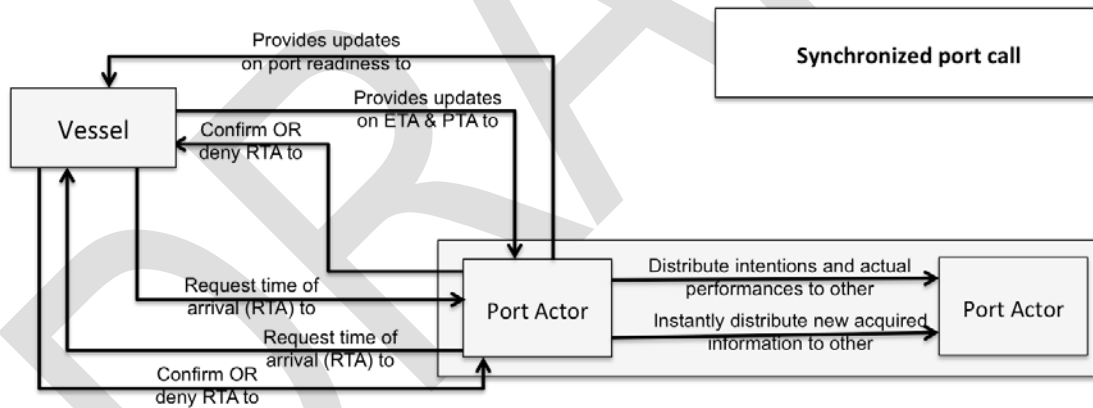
Synchronized port call

Provides updates on port readiness to

Vessel

Provides updates on ETA & PTA to

Confirm OR deny RTA to

Request time of arrival (RTA) to

Port Actor

Distribute intentions and actual performances to other

Port Actor

Request time of arrival (RTA) to

Instantly distribute new acquired information to other

Confirm OR deny RTA to